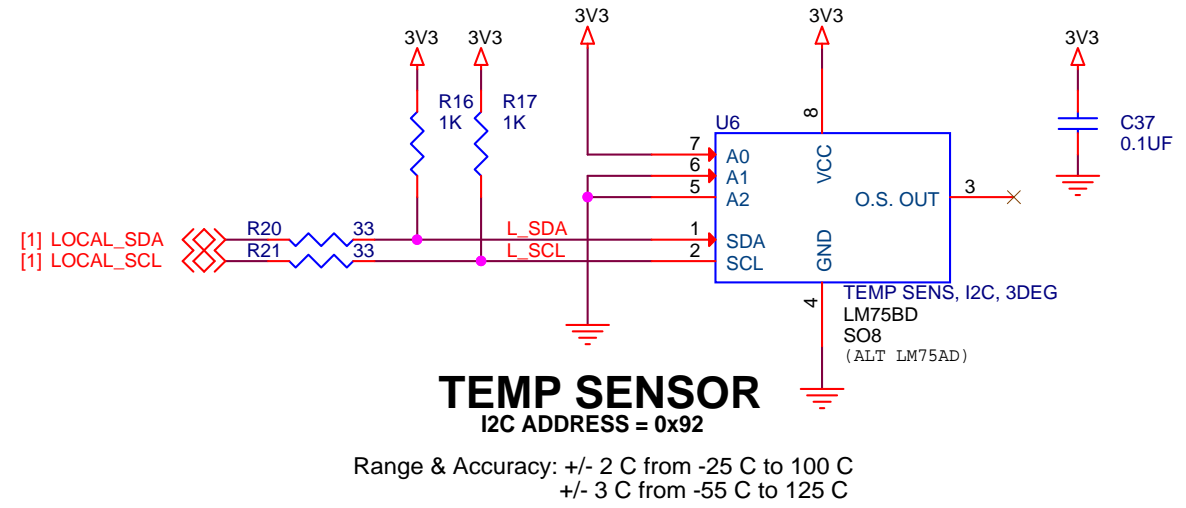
3V3
3V3
3V3
3V3
3V3

R16
1K

R17
1K

U6

8

C37
0.1UF

7 A0
6 A1
5 A2
VCC
O.S. OUT
3

[1] LOCAL_SDA
[1] LOCAL_SCL
R20 33
R21 33
L_SDA
L_SCL
1 SDA
2 SCL
GND

4

TEMP SENS, I2C, 3DEG
LM75BD
SO8
(ALT LM75AD)

TEMP SENSOR
I2C ADDRESS = 0x92

Range & Accuracy: +/- 2 C from -25 C to 100 C
+/- 3 C from -55 C to 125 C